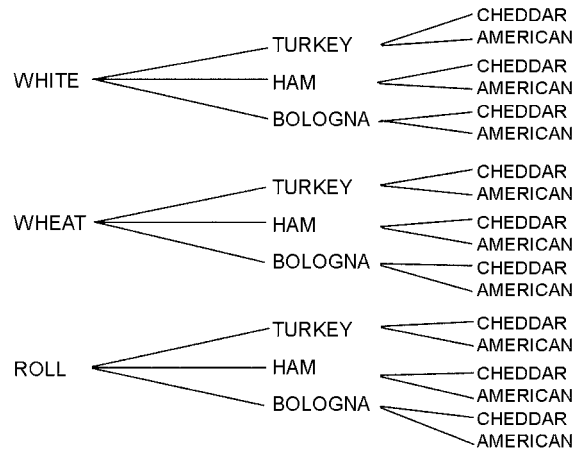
WHITE
TURKEY
CHEDDAR
AMERICAN
HAM
CHEDDAR
AMERICAN
BOLOGNA
CHEDDAR
AMERICAN

WHEAT
TURKEY
CHEDDAR
AMERICAN
HAM
CHEDDAR
AMERICAN
BOLOGNA
CHEDDAR
AMERICAN

ROLL
TURKEY
CHEDDAR
AMERICAN
HAM
CHEDDAR
AMERICAN
BOLOGNA
CHEDDAR
AMERICAN